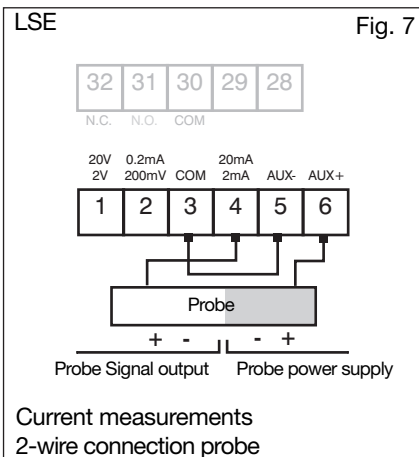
LSE

Fig. 7

32 31 30 29 28

N.C. N.O. COM

20V 2V

0.2mA 200mV

COM

20mA 2mA

AUX-

AUX+

1 2 3 4 5 6

Probe

+ -

- +

Probe Signal output

Probe power supply

Current measurements
2-wire connection probe